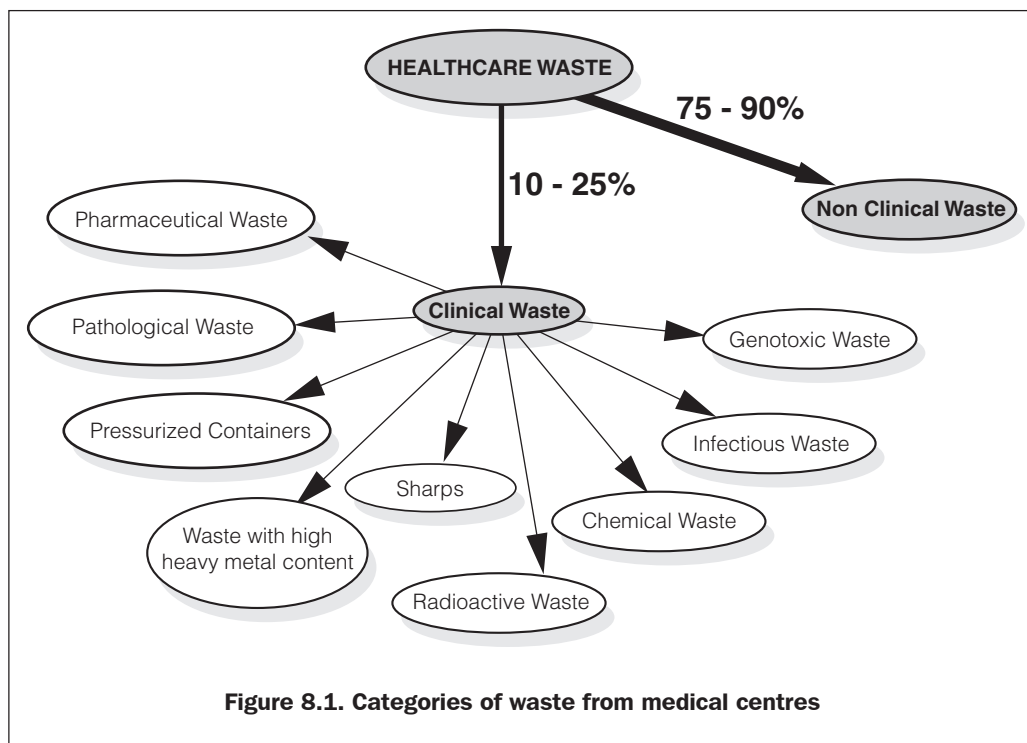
HEALTHCARE WASTE

75 - 90%

10 - 25%

Non Clinical Waste

Pharmaceutical Waste

Clinical Waste

Pathological Waste

Genotoxic Waste

Pressurized Containers

Infectious Waste

Sharps

Waste with high heavy metal content

Chemical Waste

Radioactive Waste

Figure 8.1. Categories of waste from medical centres